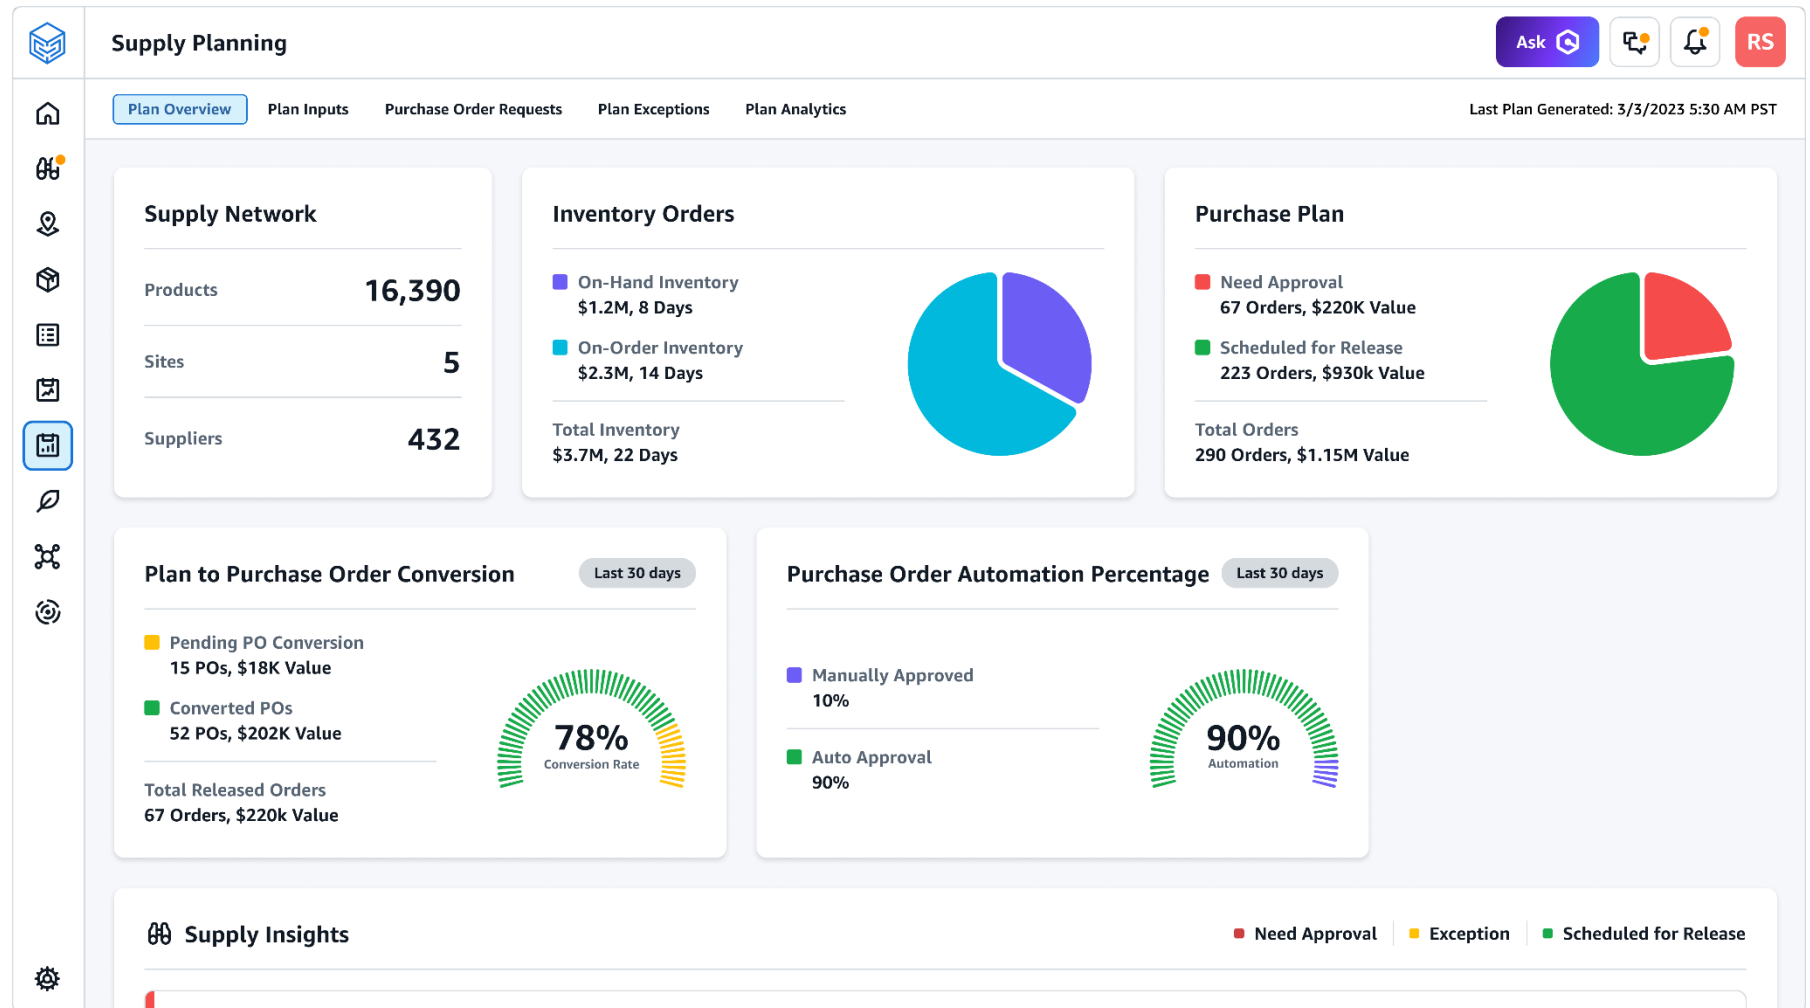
Supply Planning

Ask

RS

Plan Overview Plan Inputs Purchase Order Requests Plan Exceptions Plan Analytics

Last Plan Generated: 3/3/2023 5:30 AM PST

Supply Network

| Products | 16,390 |
|---|---|
| Sites | 5 |
| Suppliers | 432 |

Inventory Orders

On-Hand Inventory
$1.2M, 8 Days

On-Order Inventory
$2.3M, 14 Days

Total Inventory
$3.7M, 22 Days

Purchase Plan

Need Approval
67 Orders, $220K Value

Scheduled for Release
223 Orders, $930k Value

Total Orders
290 Orders, $1.15M Value

Plan to Purchase Order Conversion

Last 30 days

Pending PO Conversion
15 POs, $18K Value

Converted POs
52 POs, $202K Value

Total Released Orders
67 Orders, $220k Value

78%
Conversion Rate

Purchase Order Automation Percentage

Last 30 days

Manually Approved
10%

Auto Approval
90%

90%
Automation

Supply Insights

Need Approval Exception Scheduled for Release